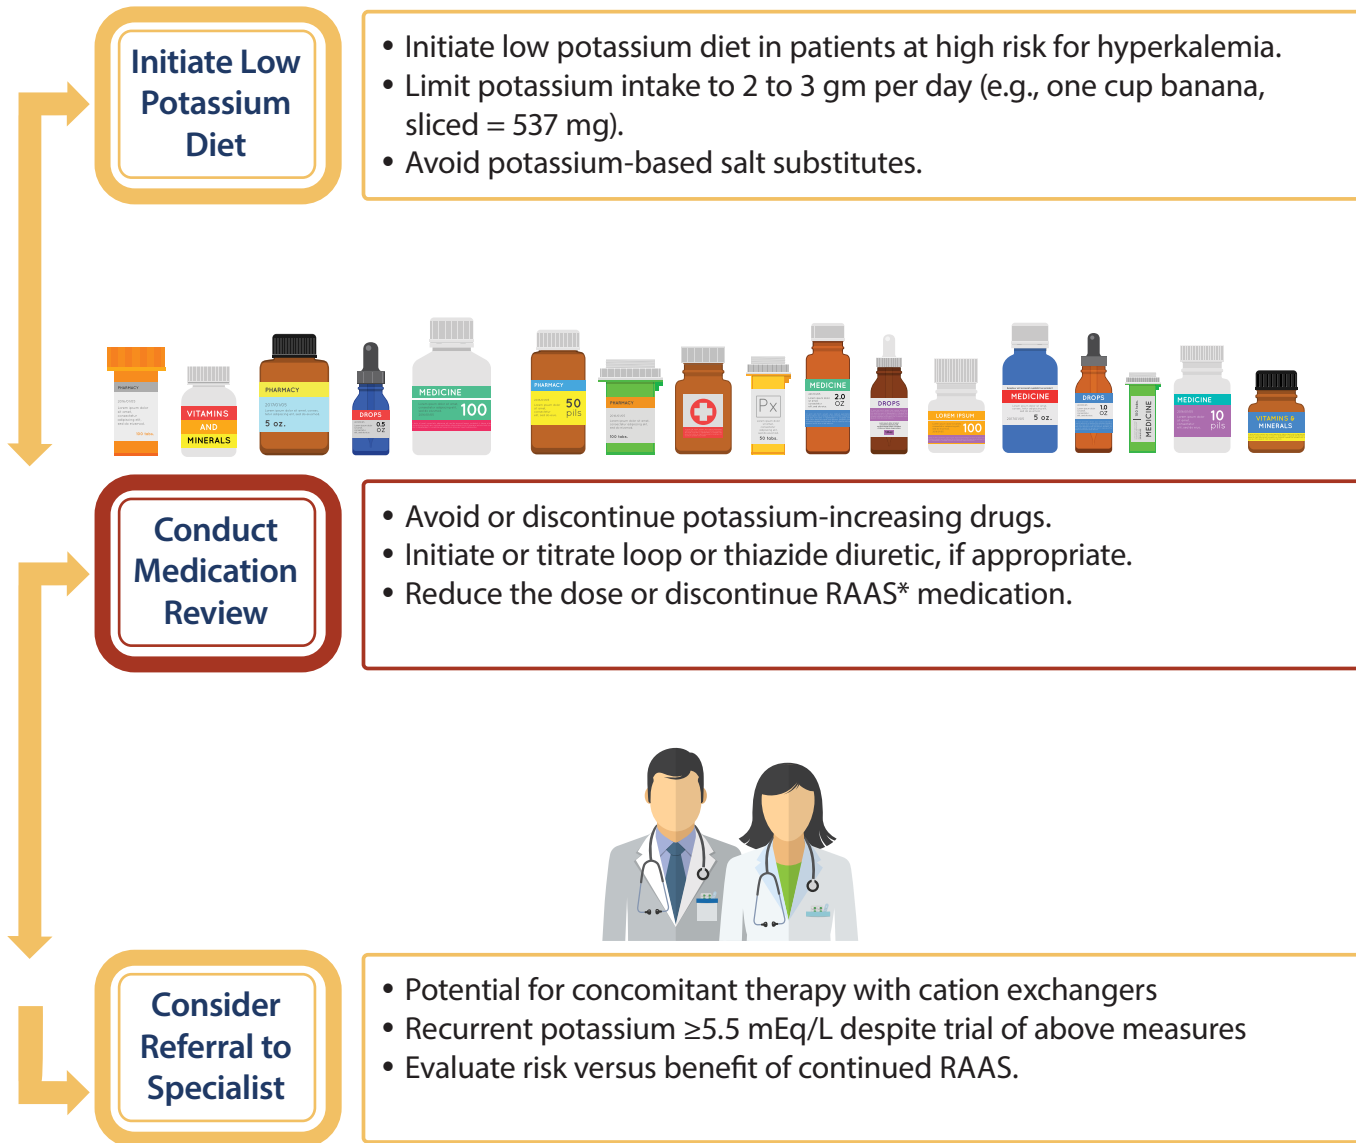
Initiate Low Potassium Diet

• Initiate low potassium diet in patients at high risk for hyperkalemia.
• Limit potassium intake to 2 to 3 gm per day (e.g., one cup banana, sliced = 537 mg).
• Avoid potassium-based salt substitutes.

PHARMACY

VITAMINS AND MINERALS

PHARMACY 5 oz.

DROPS 0.5 OZ

MEDICINE 100

PHARMACY 50 pils

PHARMACY

Px

MEDICINE 2.0 OZ

DROPS

LOREM IPSUM 100

MEDICINE 5 oz.

DROPS 1.0 OZ

MEDICINE

MEDICINE 10 pils

VITAMINS & MINERALS

Conduct Medication Review

• Avoid or discontinue potassium-increasing drugs.
• Initiate or titrate loop or thiazide diuretic, if appropriate.
• Reduce the dose or discontinue RAAS* medication.

Consider Referral to Specialist

• Potential for concomitant therapy with cation exchangers
• Recurrent potassium ≥5.5 mEq/L despite trial of above measures
• Evaluate risk versus benefit of continued RAAS.